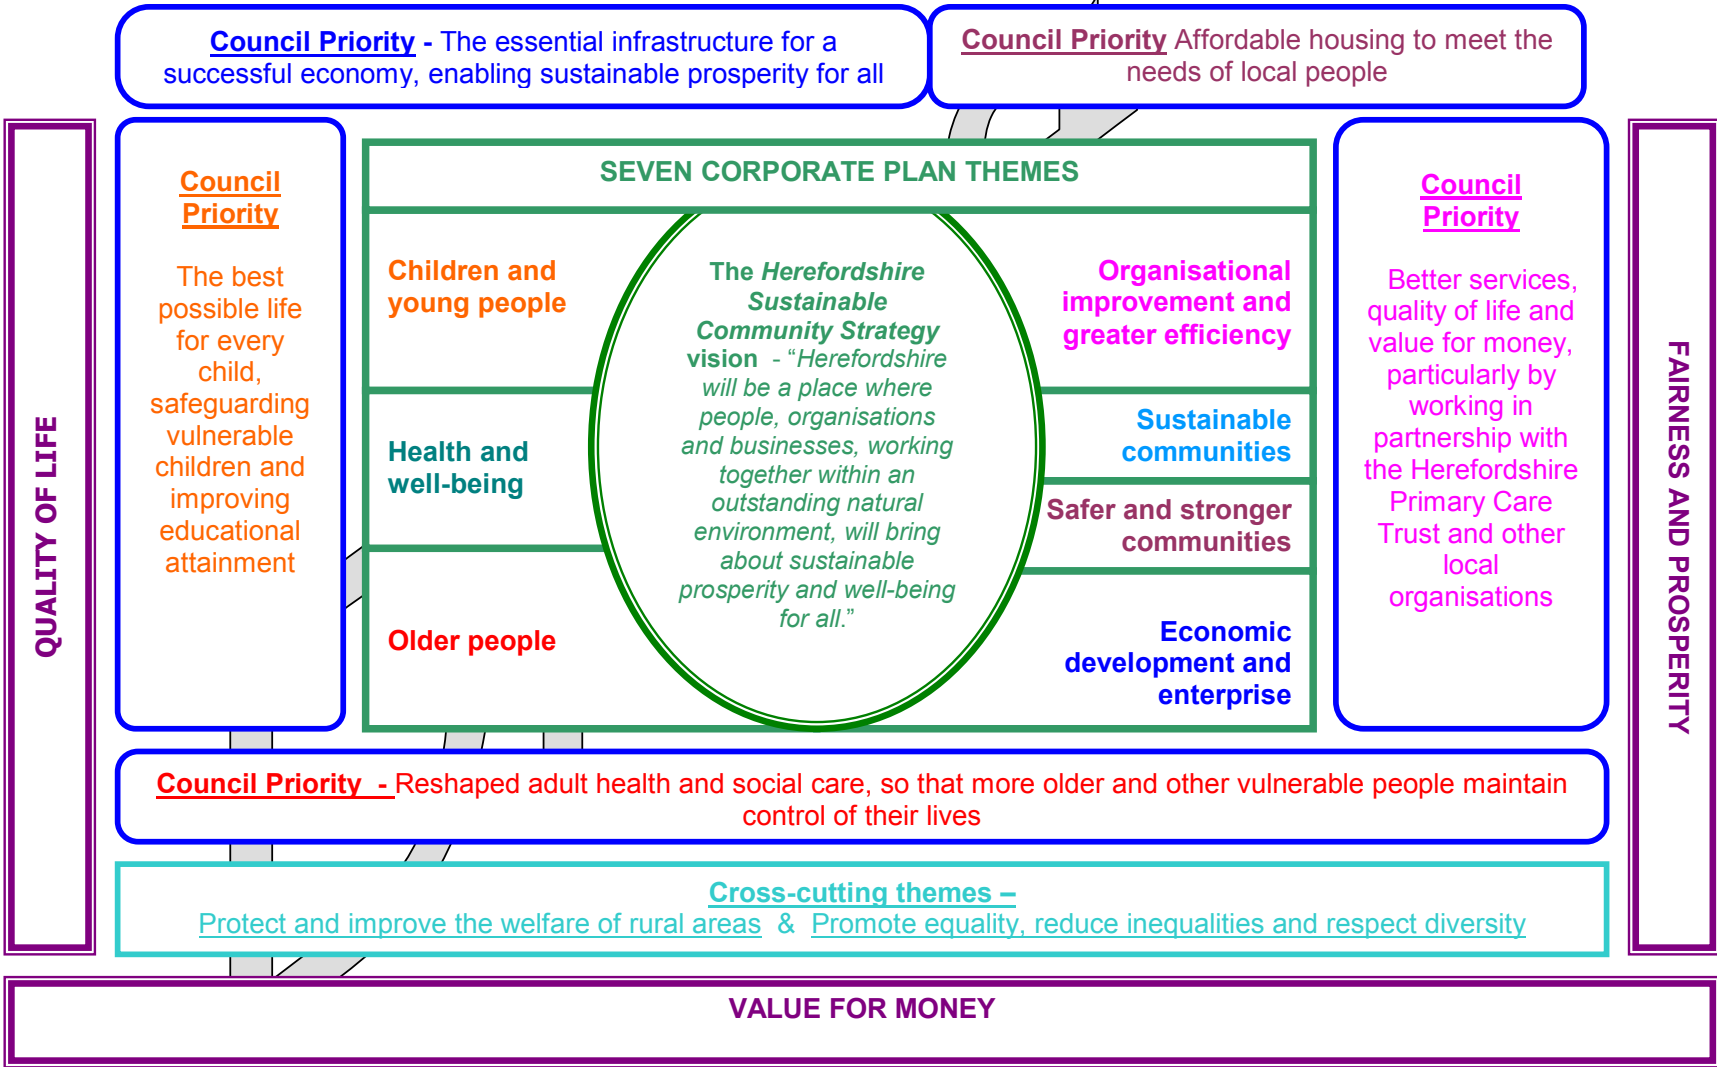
Council Priority - The essential infrastructure for a successful economy, enabling sustainable prosperity for all

Council Priority Affordable housing to meet the needs of local people

QUALITY OF LIFE

Council Priority

The best possible life for every child, safeguarding vulnerable children and improving educational attainment

SEVEN CORPORATE PLAN THEMES

Children and young people

Health and well-being

Older people

The Herefordshire Sustainable Community Strategy vision - "Herefordshire will be a place where people, organisations and businesses, working together within an outstanding natural environment, will bring about sustainable prosperity and well-being for all."

Organisational improvement and greater efficiency

Sustainable communities

Safer and stronger communities

Economic development and enterprise

Council Priority

Better services, quality of life and value for money, particularly by working in partnership with the Herefordshire Primary Care Trust and other local organisations

FAIRNESS AND PROSPERITY

Council Priority - Reshaped adult health and social care, so that more older and other vulnerable people maintain control of their lives

Cross-cutting themes –
Protect and improve the welfare of rural areas & Promote equality, reduce inequalities and respect diversity

VALUE FOR MONEY